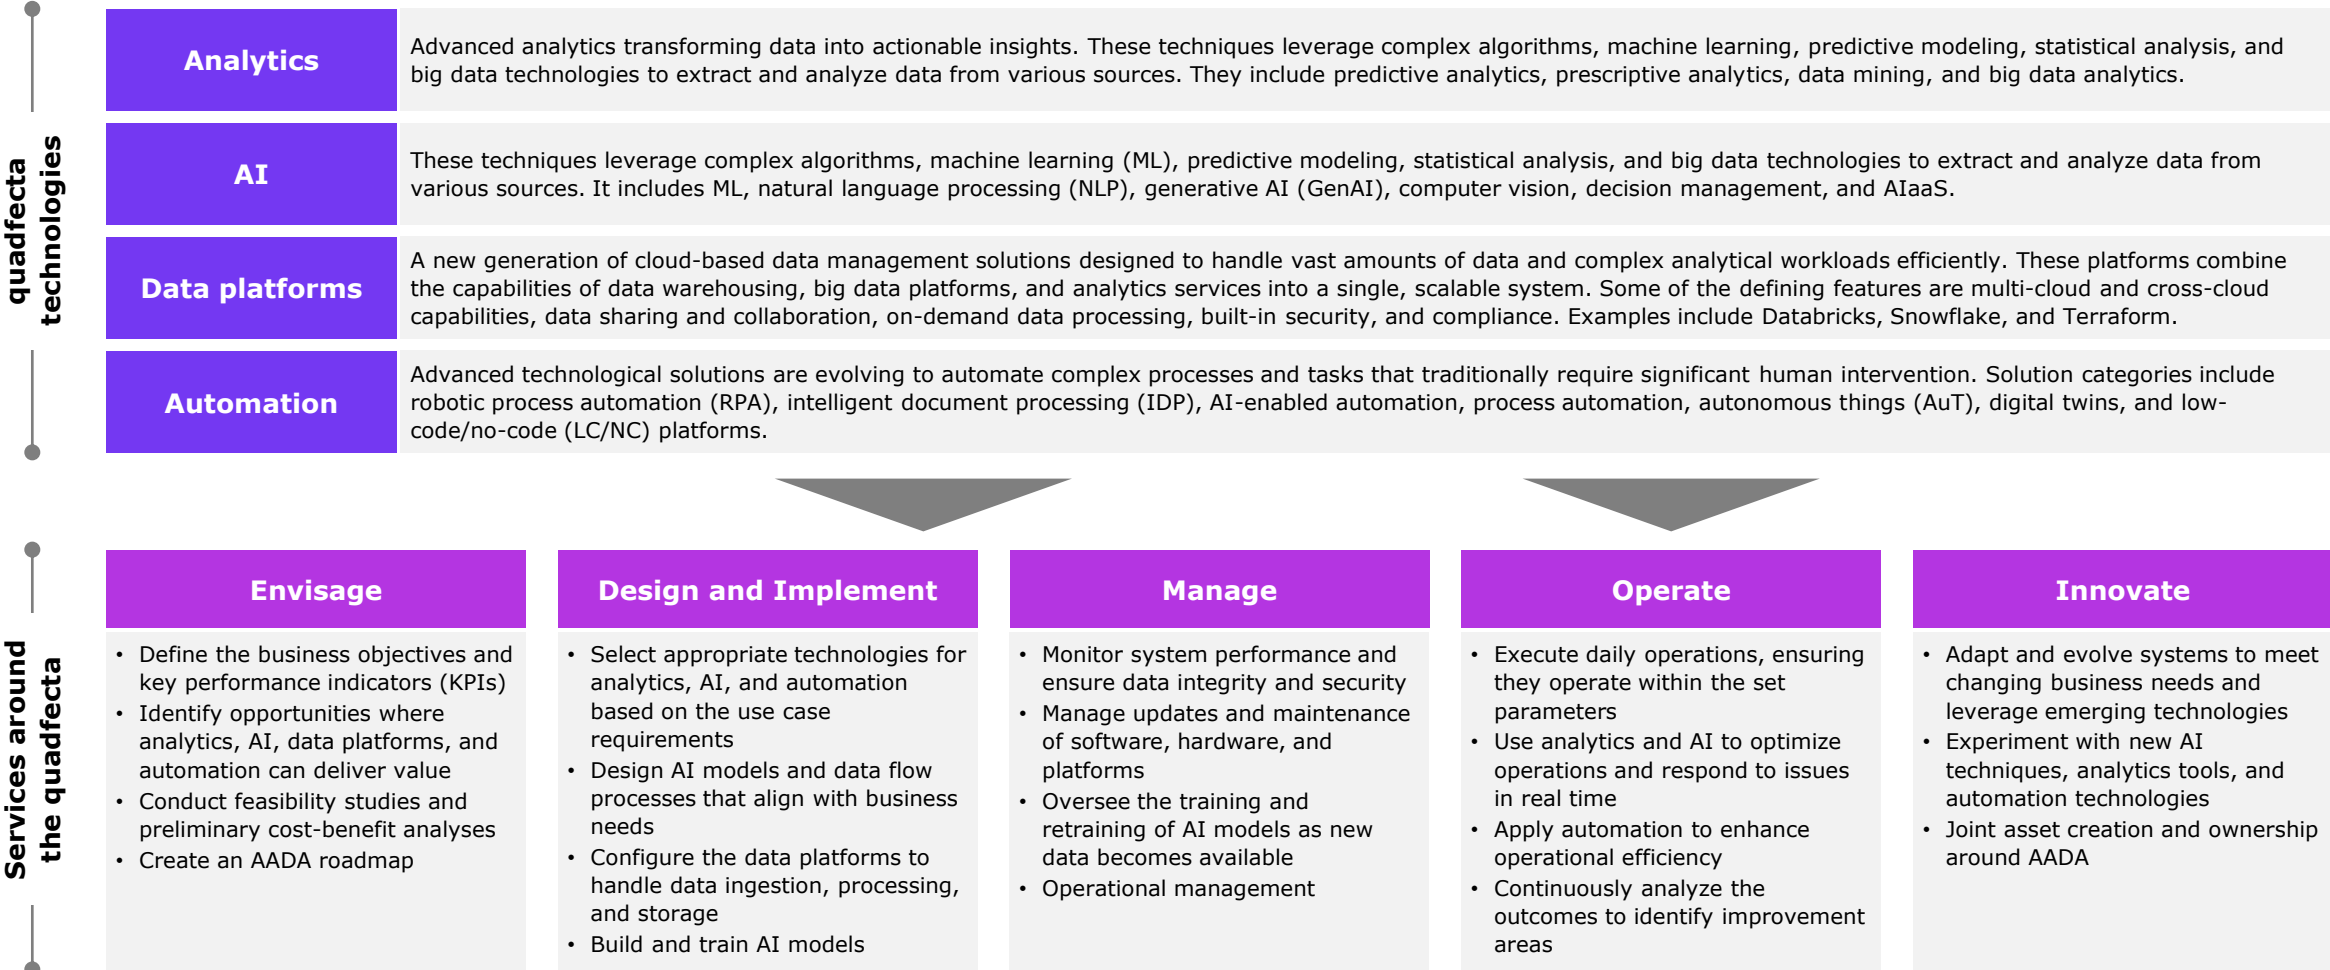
quadfecta technologies

| Analytics | Advanced analytics transforming data into actionable insights. These techniques leverage complex algorithms, machine learning, predictive modeling, statistical analysis, and big data technologies to extract and analyze data from various sources. They include predictive analytics, prescriptive analytics, data mining, and big data analytics. |
|---|---|
| AI | These techniques leverage complex algorithms, machine learning (ML), predictive modeling, statistical analysis, and big data technologies to extract and analyze data from various sources. It includes ML, natural language processing (NLP), generative AI (GenAI), computer vision, decision management, and AIaaS. |
| Data platforms | A new generation of cloud-based data management solutions designed to handle vast amounts of data and complex analytical workloads efficiently. These platforms combine the capabilities of data warehousing, big data platforms, and analytics services into a single, scalable system. Some of the defining features are multi-cloud and cross-cloud capabilities, data sharing and collaboration, on-demand data processing, built-in security, and compliance. Examples include Databricks, Snowflake, and Terraform. |
| Automation | Advanced technological solutions are evolving to automate complex processes and tasks that traditionally require significant human intervention. Solution categories include robotic process automation (RPA), intelligent document processing (IDP), AI-enabled automation, process automation, autonomous things (AuT), digital twins, and low-code/no-code (LC/NC) platforms. |

Services around the quadfecta

Envisage
• Define the business objectives and key performance indicators (KPIs)
• Identify opportunities where analytics, AI, data platforms, and automation can deliver value
• Conduct feasibility studies and preliminary cost-benefit analyses
• Create an AADA roadmap

Design and Implement
• Select appropriate technologies for analytics, AI, and automation based on the use case requirements
• Design AI models and data flow processes that align with business needs
• Configure the data platforms to handle data ingestion, processing, and storage
• Build and train AI models

Manage
• Monitor system performance and ensure data integrity and security
• Manage updates and maintenance of software, hardware, and platforms
• Oversee the training and retraining of AI models as new data becomes available
• Operational management

Operate
• Execute daily operations, ensuring they operate within the set parameters
• Use analytics and AI to optimize operations and respond to issues in real time
• Apply automation to enhance operational efficiency
• Continuously analyze the outcomes to identify improvement areas

Innovate
• Adapt and evolve systems to meet changing business needs and leverage emerging technologies
• Experiment with new AI techniques, analytics tools, and automation technologies
• Joint asset creation and ownership around AADA